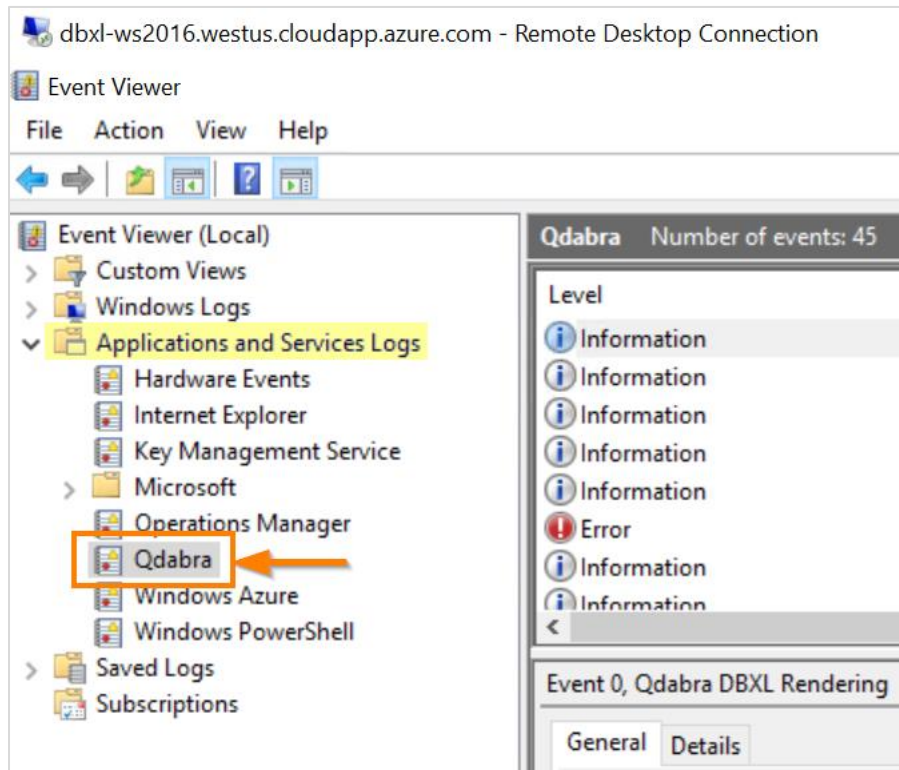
dbxl-ws2016.westus.cloudapp.azure.com - Remote Desktop Connection

Event Viewer

File Action View Help

Event Viewer (Local)
Custom Views
Windows Logs
Applications and Services Logs
Hardware Events
Internet Explorer
Key Management Service
Microsoft
Operations Manager
Qdabra
Windows Azure
Windows PowerShell
Saved Logs
Subscriptions

Qdabra Number of events: 45

Level
Information
Information
Information
Information
Information
Error
Information
Information

Event 0, Qdabra DBXL Rendering

General Details